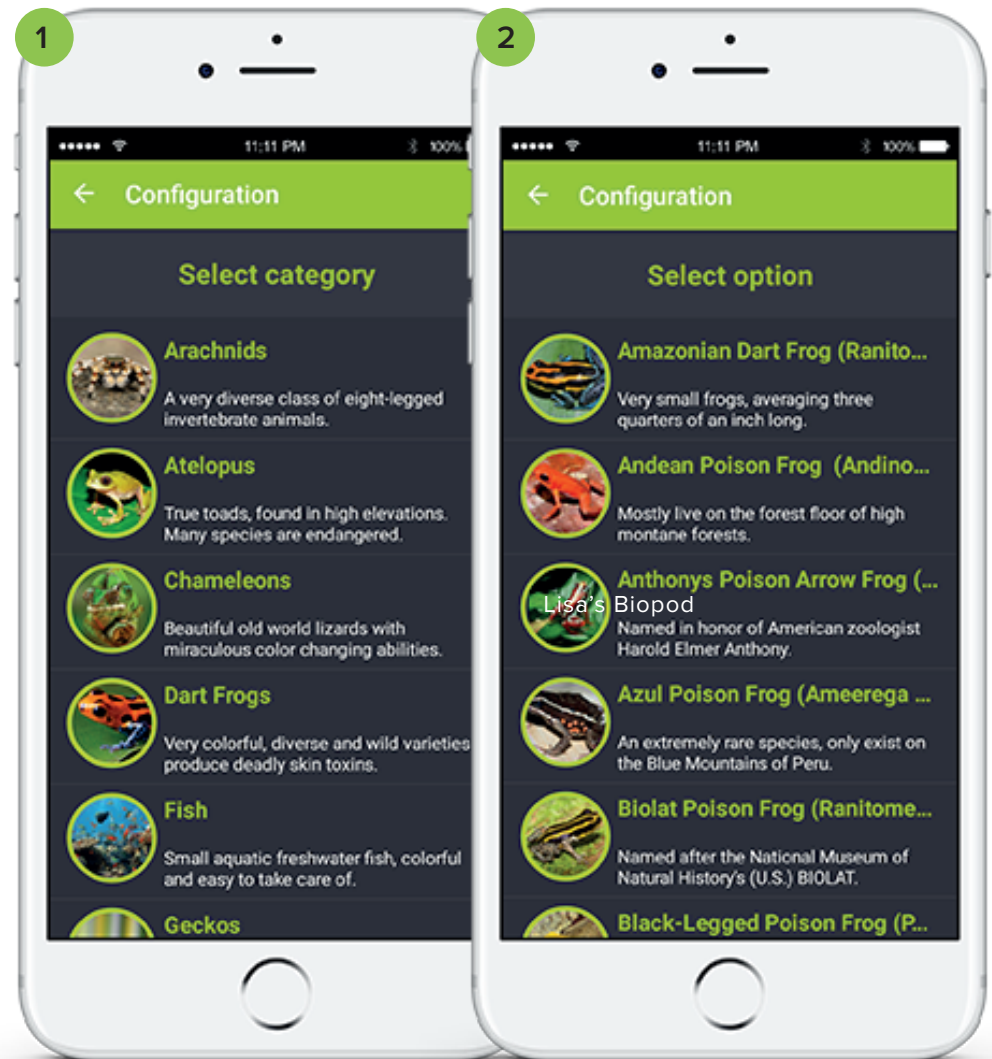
1

●●●●● 11:11 PM 100%

← Configuration

Select category

Arachnids

A very diverse class of eight-legged invertebrate animals.

Atelopus

True toads, found in high elevations. Many species are endangered.

Chameleons

Beautiful old world lizards with miraculous color changing abilities.

Dart Frogs

Very colorful, diverse and wild varieties produce deadly skin toxins.

Fish

Small aquatic freshwater fish, colorful and easy to take care of.

Geckos

2

●●●●● 11:11 PM 100%

← Configuration

Select option

Amazonian Dart Frog (Ranito...

Very small frogs, averaging three quarters of an inch long.

Andean Poison Frog (Andino...

Mostly live on the forest floor of high montane forests.

Anthonys Poison Arrow Frog (...

Lisa's Biopod

Named in honor of American zoologist Harold Elmer Anthony.

Azul Poison Frog (Ameerega ...

An extremely rare species, only exist on the Blue Mountains of Peru.

Biolat Poison Frog (Ranitome...

Named after the National Museum of Natural History's (U.S.) BIOLAT.

Black-Legged Poison Frog (P...